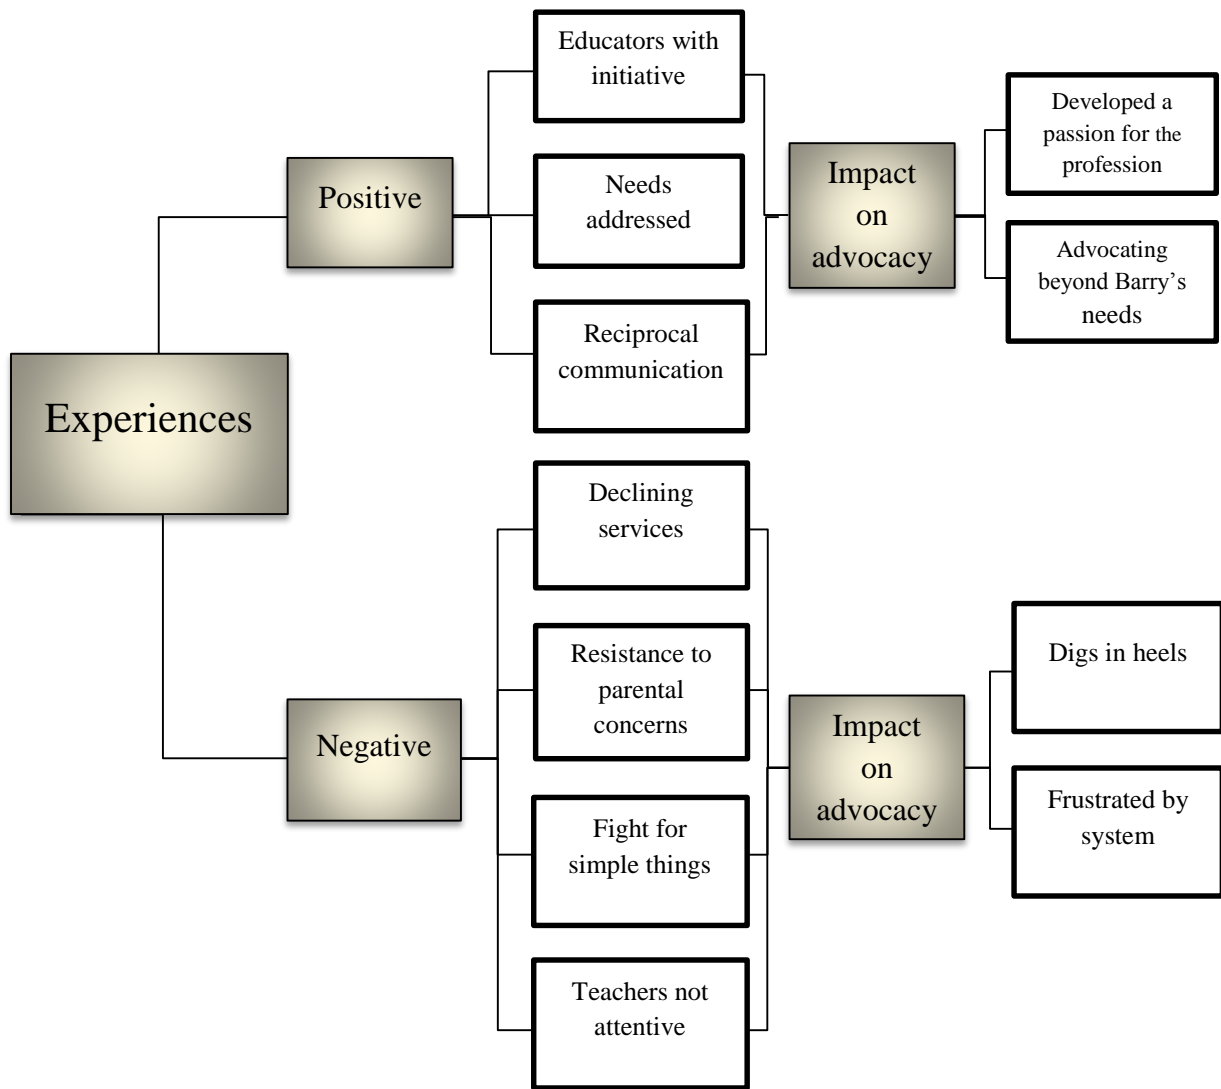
Experiences

Positive

Educators with initiative

Needs addressed

Reciprocal communication

Impact on advocacy

Developed a passion for the profession

Advocating beyond Barry's needs

Negative

Declining services

Resistance to parental concerns

Fight for simple things

Teachers not attentive

Impact on advocacy

Digs in heels

Frustrated by system